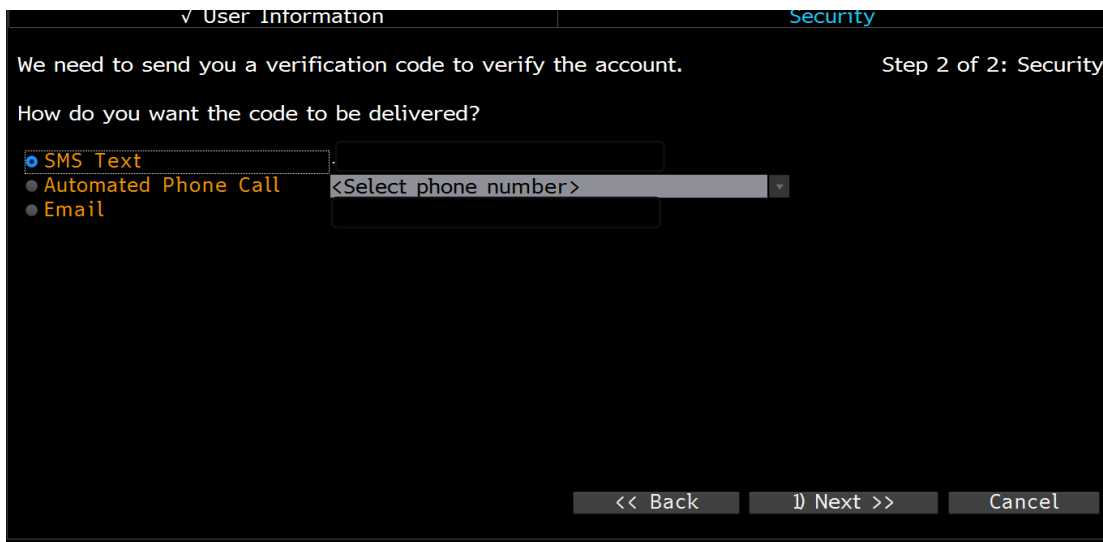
√ User Information
Security

We need to send you a verification code to verify the account.

Step 2 of 2: Security

How do you want the code to be delivered?

SMS Text
Automated Phone Call
Email

<Select phone number>

<< Back
1) Next >>
Cancel